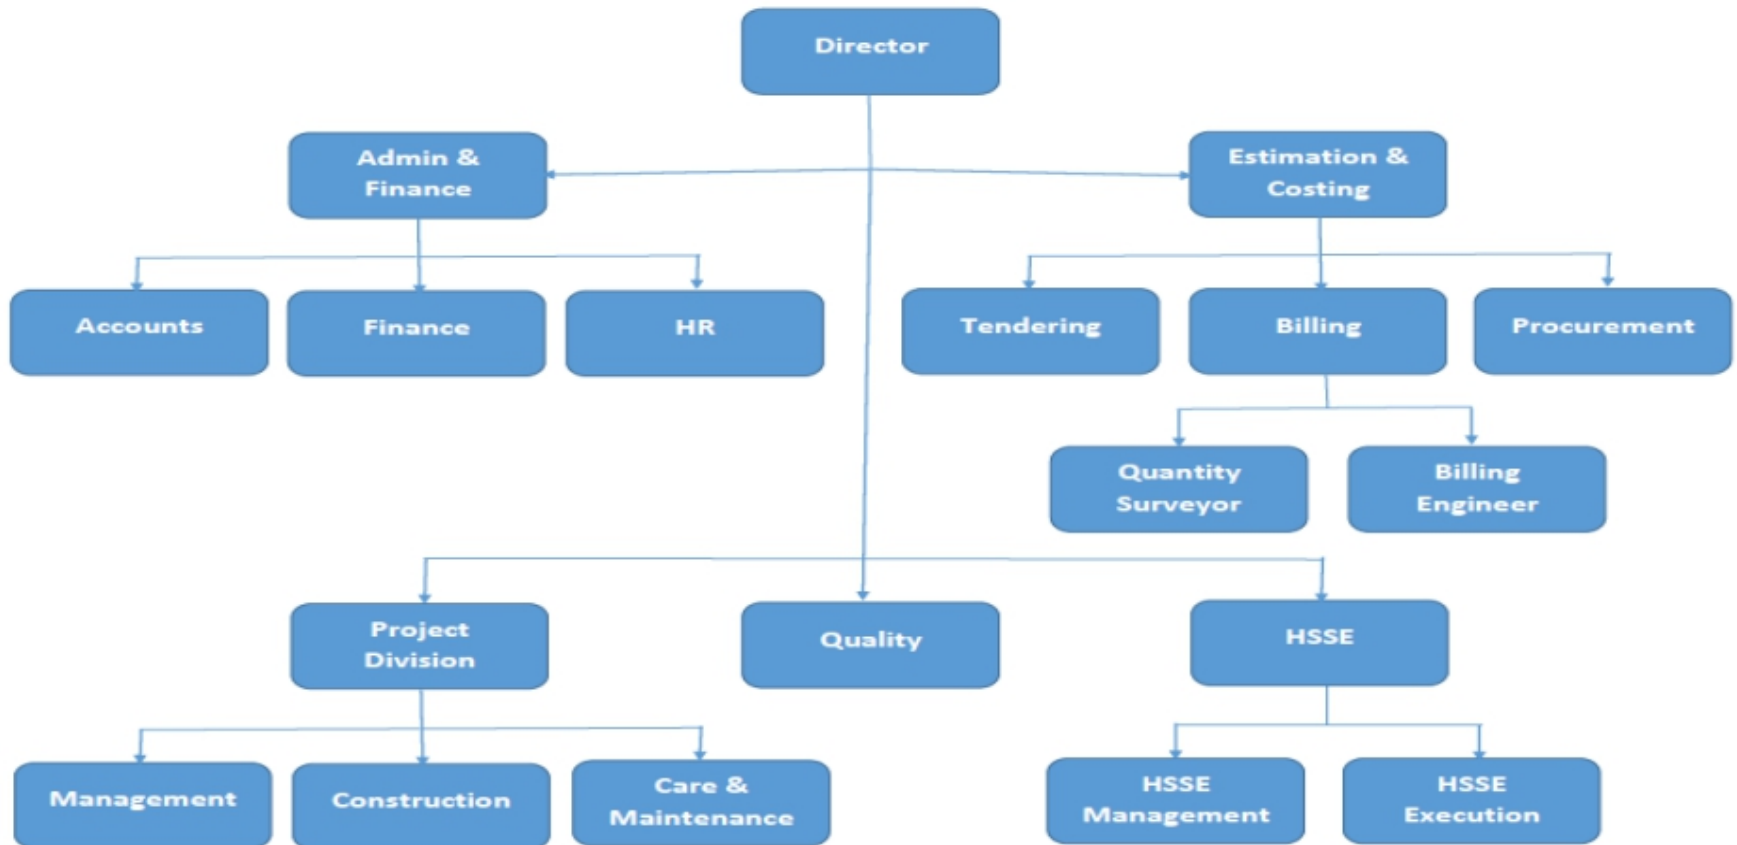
Director

Admin & Finance

Estimation & Costing

Accounts

Finance

HR

Tendering

Billing

Procurement

Quantity Surveyor

Billing Engineer

Project Division

Quality

HSSE

Management

Construction

Care & Maintenance

HSSE Management

HSSE Execution